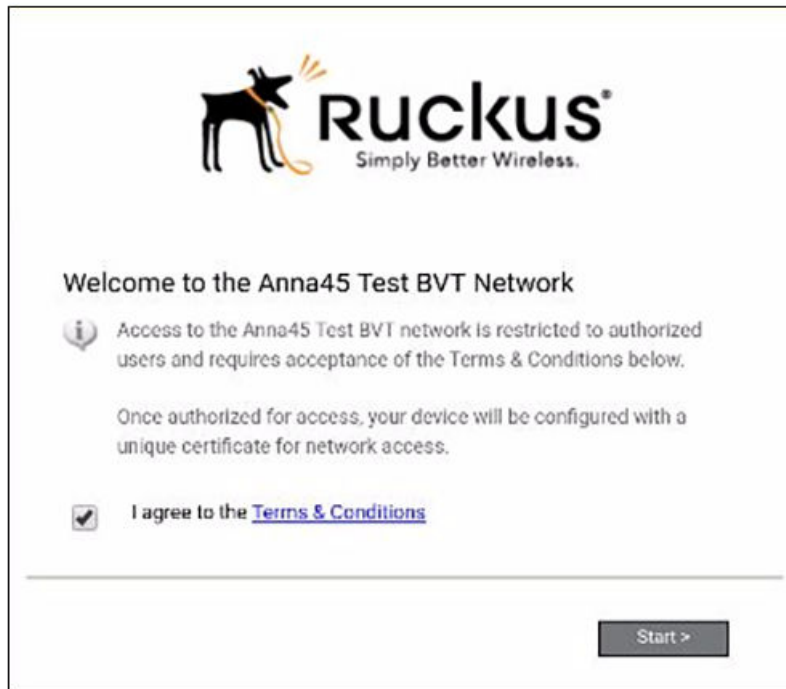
Ruckus®
Simply Better Wireless.

Welcome to the Anna45 Test BVT Network

Access to the Anna45 Test BVT network is restricted to authorized users and requires acceptance of the Terms & Conditions below.

Once authorized for access, your device will be configured with a unique certificate for network access.

I agree to the Terms & Conditions

Start >